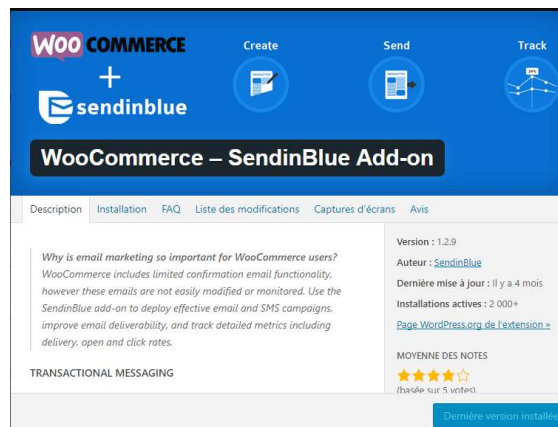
WOO COMMERCE
+
sendinblue

Create
Send
Track

WooCommerce – SendinBlue Add-on

Description
Installation
FAQ
Liste des modifications
Captures d'écrans
Avis

Why is email marketing so important for WooCommerce users? WooCommerce includes limited confirmation email functionality, however these emails are not easily modified or monitored. Use the SendinBlue add-on to deploy effective email and SMS campaigns, improve email deliverability, and track detailed metrics including delivery, open and click rates.

TRANSACTIONAL MESSAGING

Version : 1.2.9
Auteur : SendinBlue
Dernière mise à jour : Il y a 4 mois
Installations actives : 2 000+
Page WordPress.org de l'extension »

MOYENNE DES NOTES
(basée sur 5 votes)

Dernière version installée